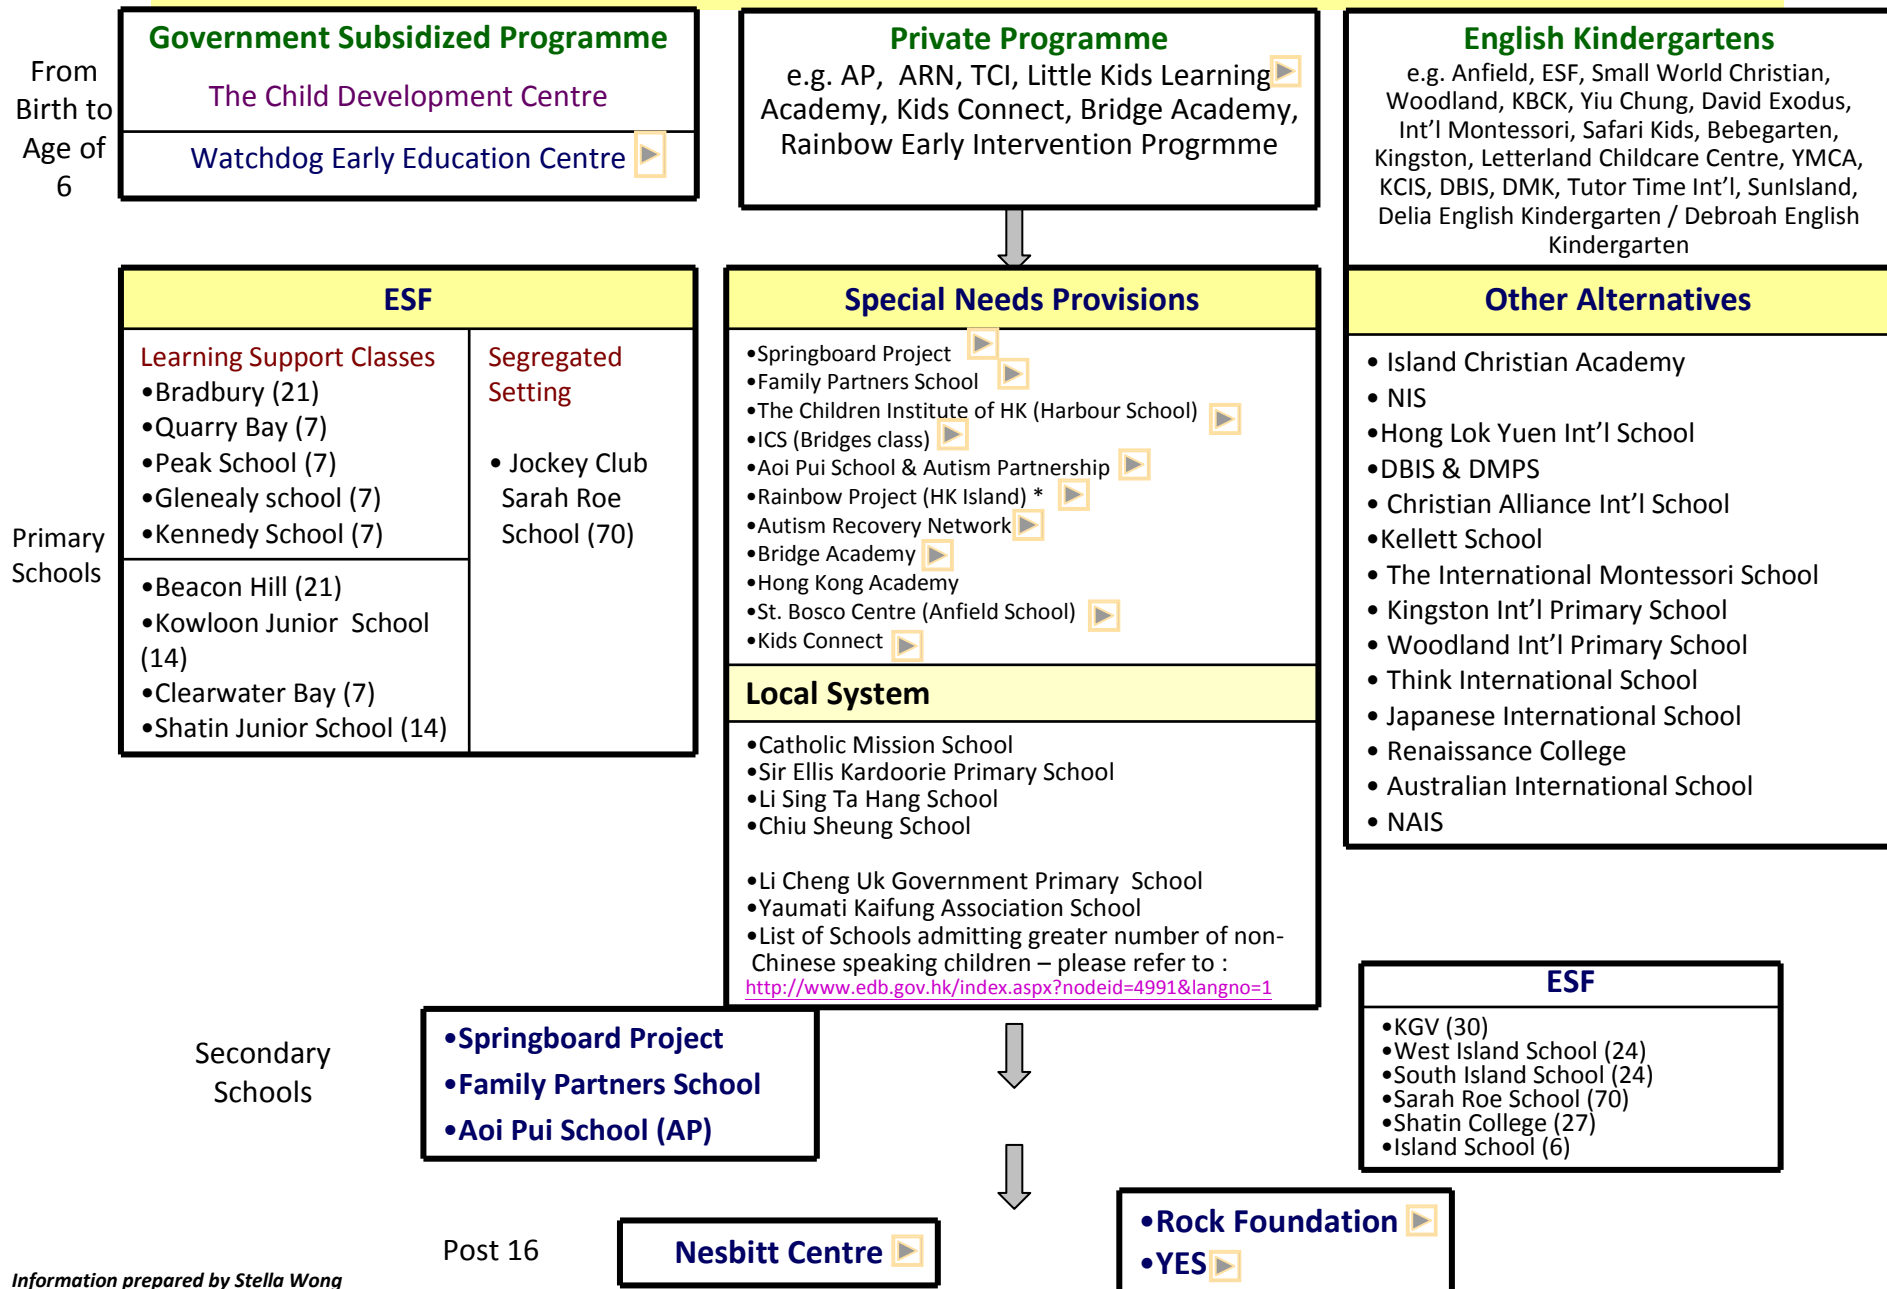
From Birth to Age of 6

Government Subsidized Programme

The Child Development Centre

Watchdog Early Education Centre

Private Programme

e.g. AP, ARN, TCI, Little Kids Learning Academy, Kids Connect, Bridge Academy, Rainbow Early Intervention Progrmme

English Kindergartens

e.g. Anfield, ESF, Small World Christian, Woodland, KBCK, Yiu Chung, David Exodus, Int'l Montessori, Safari Kids, Bebegarten, Kingston, Letterland Childcare Centre, YMCA, KCIS, DBIS, DMK, Tutor Time Int'l, SunIsland, Delia English Kindergarten / Debroah English Kindergarten

Primary Schools

ESF

Learning Support Classes
•Bradbury (21)
•Quarry Bay (7)
•Peak School (7)
•Glenealy school (7)
•Kennedy School (7)

•Beacon Hill (21)
•Kowloon Junior School (14)
•Clearwater Bay (7)
•Shatin Junior School (14)

Segregated Setting

• Jockey Club Sarah Roe School (70)

Special Needs Provisions

•Springboard Project
•Family Partners School
•The Children Institute of HK (Harbour School)
•ICS (Bridges class)
•Aoi Pui School & Autism Partnership
•Rainbow Project (HK Island) *
•Autism Recovery Network
•Bridge Academy
•Hong Kong Academy
•St. Bosco Centre (Anfield School)
•Kids Connect

Local System

•Catholic Mission School
•Sir Ellis Kardoorie Primary School
•Li Sing Ta Hang School
•Chiu Sheung School

•Li Cheng Uk Government Primary School
•Yaumati Kaifung Association School
•List of Schools admitting greater number of non-Chinese speaking children – please refer to :
http://www.edb.gov.hk/index.aspx?nodeid=4991&langno=1

Other Alternatives

• Island Christian Academy
• NIS
•Hong Lok Yuen Int'l School
•DBIS & DMPS
• Christian Alliance Int'l School
•Kellett School
• The International Montessori School
• Kingston Int'l Primary School
• Woodland Int'l Primary School
• Think International School
• Japanese International School
• Renaissance College
• Australian International School
• NAIS

Secondary Schools

•Springboard Project
•Family Partners School
•Aoi Pui School (AP)

ESF

•KGV (30)
•West Island School (24)
•South Island School (24)
•Sarah Roe School (70)
•Shatin College (27)
•Island School (6)

Post 16

Nesbitt Centre

•Rock Foundation
•YES

Information prepared by Stella Wong